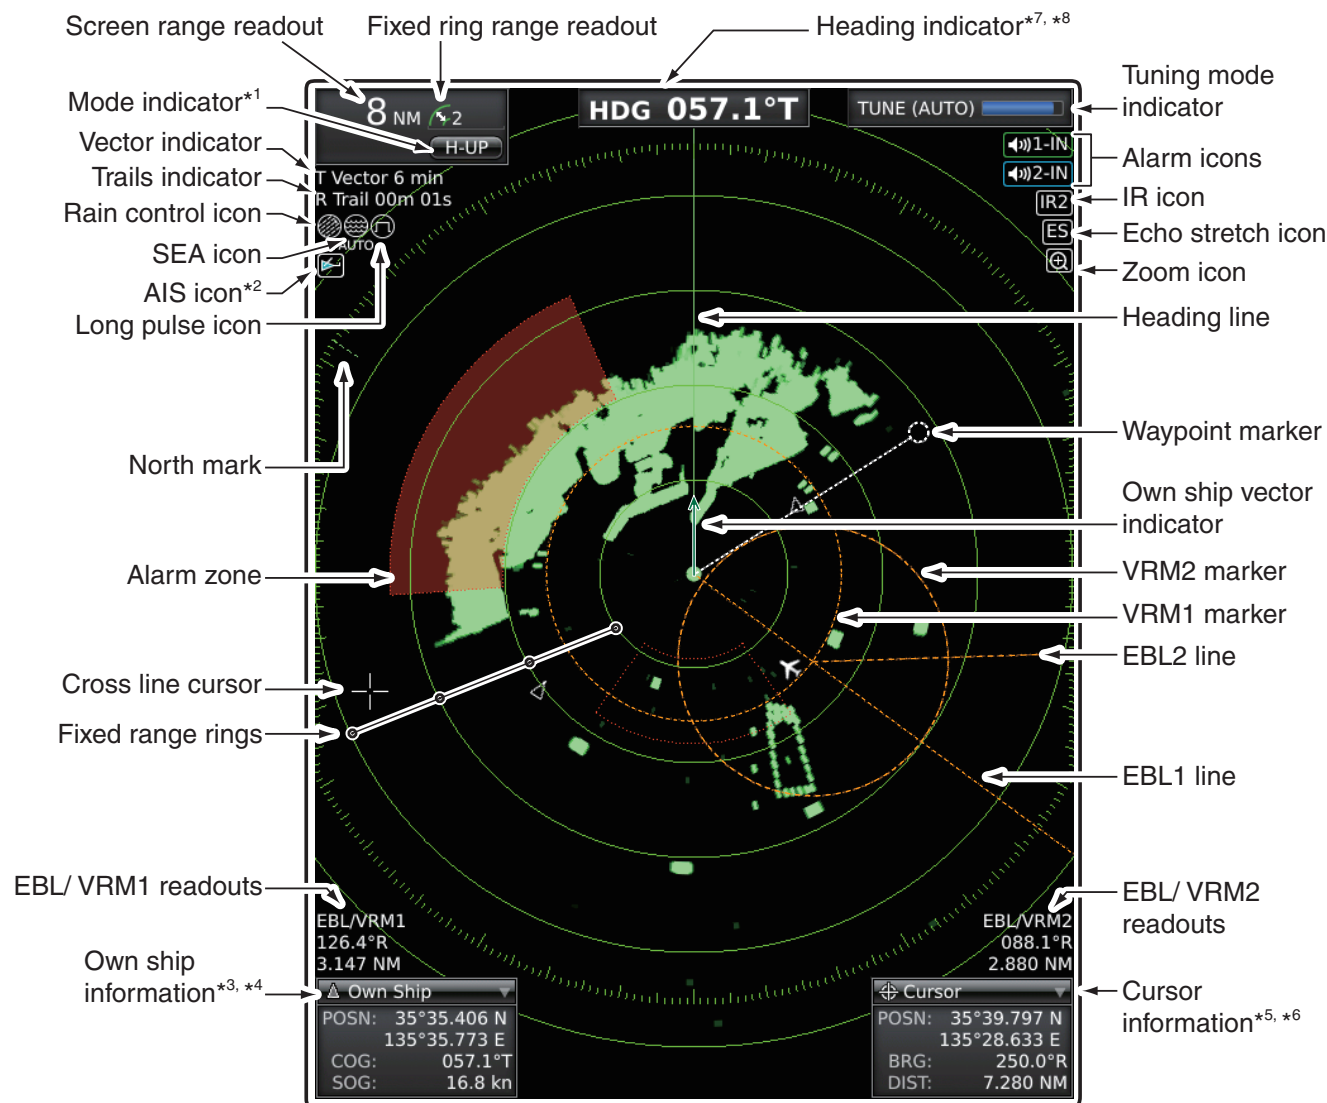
Screen range readout
Fixed ring range readout
Heading indicator$^{*7, *8}$
Tuning mode indicator
Mode indicator$^{*1}$
Vector indicator
Trails indicator
Rain control icon
SEA icon
AIS icon$^{*2}$
Long pulse icon
Alarm icons
IR icon
Echo stretch icon
Zoom icon
Heading line
North mark
Waypoint marker
Own ship vector indicator
Alarm zone
VRM2 marker
VRM1 marker
EBL2 line
Cross line cursor
Fixed range rings
EBL1 line
EBL/ VRM1 readouts
EBL/ VRM2 readouts
Own ship information$^{*3, *4}$
Cursor information$^{*5, *6}$

8 NM 2
H-UP
HDG 057.1°T
TUNE (AUTO)
1-IN
2-IN
IR2
ES
T Vector 6 min
R Trail 00m 01s
AUTO

EBL/VRM1
126.4°R
3.147 NM

EBL/VRM2
088.1°R
2.880 NM

Own Ship
POSN: 35°35.406 N
135°35.773 E
COG: 057.1°T
SOG: 16.8 kn

Cursor
POSN: 35°39.797 N
135°28.633 E
BRG: 250.0°R
DIST: 7.280 NM